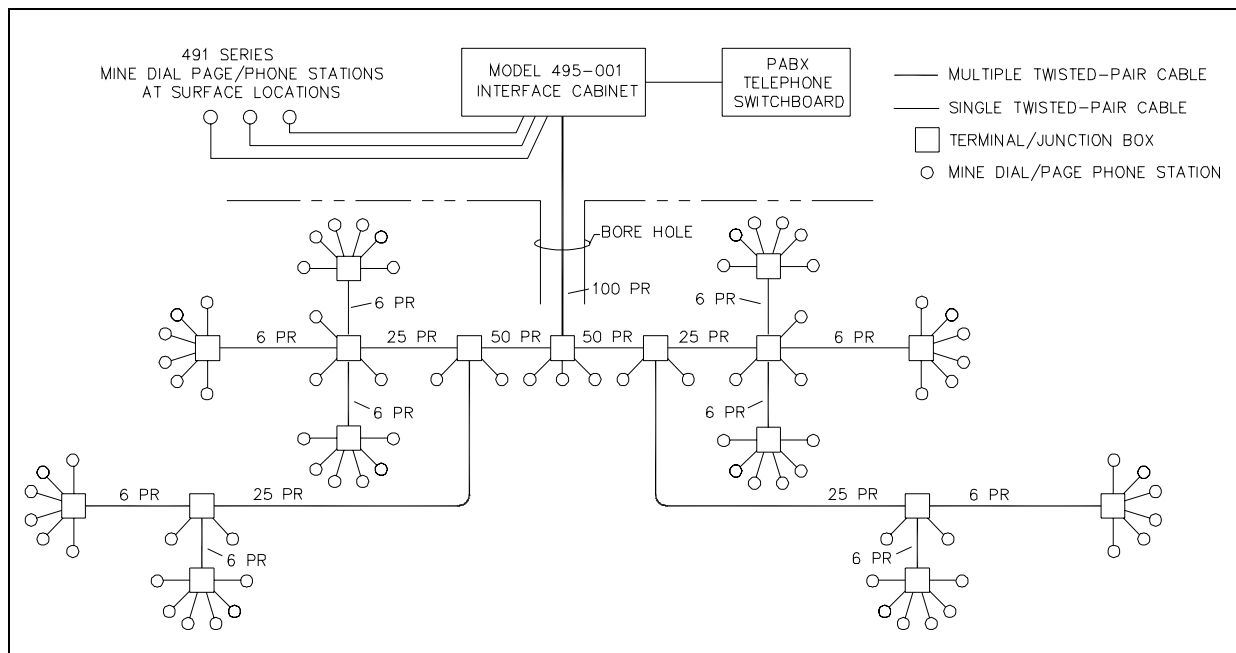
491 SERIES
MINE DIAL PAGE/PHONE STATIONS
AT SURFACE LOCATIONS

MODEL 495-001
INTERFACE CABINET

PABX
TELEPHONE
SWITCHBOARD

MULTIPLE TWISTED-PAIR CABLE
SINGLE TWISTED-PAIR CABLE
TERMINAL/JUNCTION BOX
MINE DIAL/PAGE PHONE STATION

BORE HOLE
100 PR

6 PR
6 PR
25 PR
6 PR
50 PR
50 PR
25 PR
6 PR
6 PR
6 PR

6 PR
25 PR
6 PR

25 PR
6 PR
6 PR